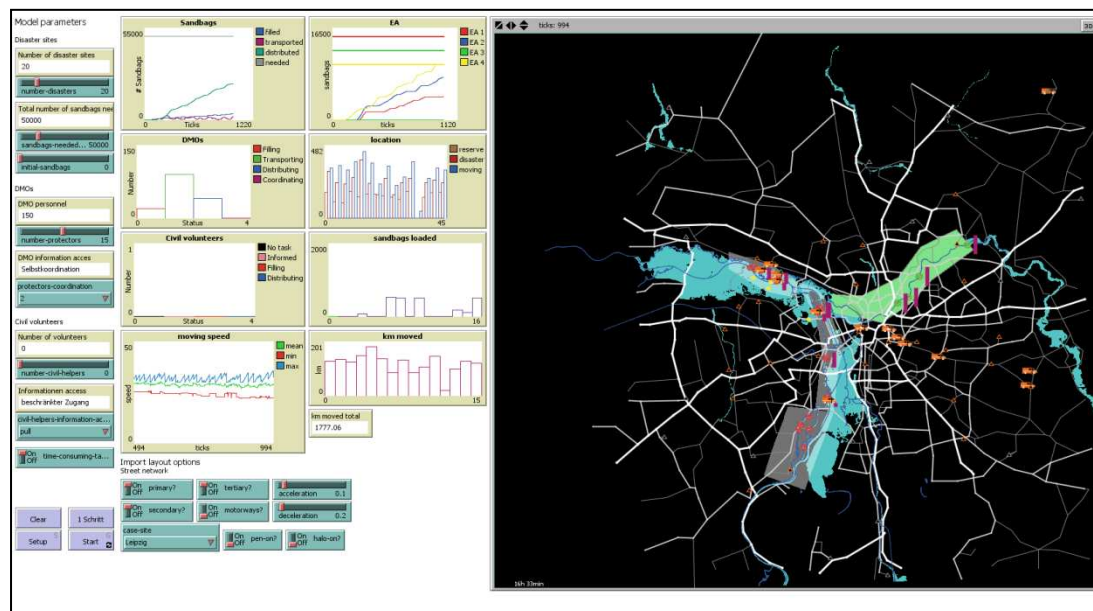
Model parameters

Disaster sites

Number of disaster sites
20

number-disasters 20

Total number of sandbags nee
50000

sandbags-needed... 50000

initial-sandbags 0

DMOs

DMO personnel
150

number-protectors 15

DMO information acces
Selbstkoordination

protectors-coordination
2

Civil volunteers

Number of volunteers
0

number-civil-helpers 0

Informationen access
beschränkter Zugang

civil-helpers-information-ac...
pull

On Off time-consuming-ta...

Sandbags
55000
# Sandbags
0 Ticks 1220
filled
transported
distributed
needed

EA
16500
sandbags
0 ticks 1120
EA 1
EA 2
EA 3
EA 4

DMOs
150
Number
0 Status 4
Filling
Transporting
Distributing
Coordinating

location
482
0 45
reserve
disaster
moving

Civil volunteers
1
Number
0 Status 4
No task
Informed
Filling
Distributing

sandbags loaded
2000
0 16

moving speed
50
speed
494 ticks 994
mean
min
max

km moved
201
km
0 15

km moved total
1777.06

Import layout options
Street network

On Off primary?
On Off tertiary?
acceleration 0.1
On Off secondary?
On Off motorways?
deceleration 0.2

Clear
1 Schritt
Setup
Start

case-site
Leipzig

On Off pen-on?
On Off halo-on?

ticks: 994
30

16h 33min